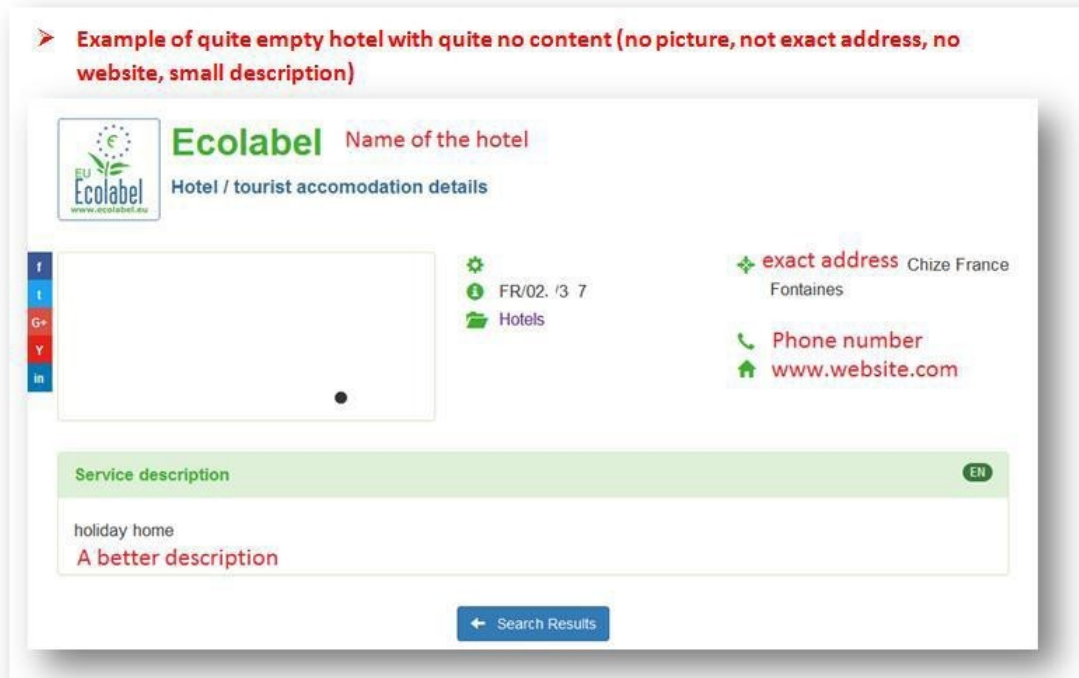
➤ Example of quite empty hotel with quite no content (no picture, not exact address, no website, small description)

€
EU
Ecolabel
www.ecolabel.eu

Ecolabel Name of the hotel

Hotel / tourist accomodation details

f
t
G+
Y
in

FR/02. /3 7
Hotels

exact address Chize France
Fontaines

Phone number
www.website.com

Service description

EN

holiday home
A better description

← Search Results